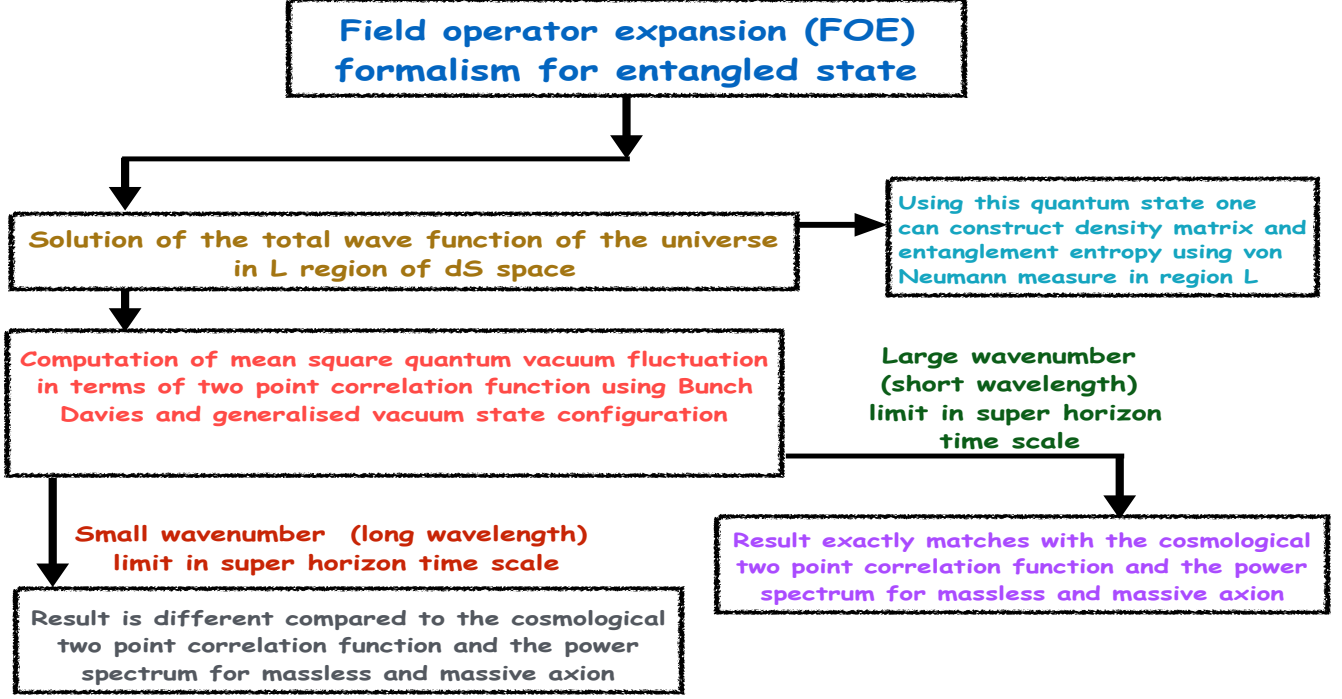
Field operator expansion (FOE) formalism for entangled state

Solution of the total wave function of the universe in L region of dS space

Using this quantum state one can construct density matrix and entanglement entropy using von Neumann measure in region L

Computation of mean square quantum vacuum fluctuation in terms of two point correlation function using Bunch Davies and generalised vacuum state configuration

Large wavenumber (short wavelength) limit in super horizon time scale

Small wavenumber (long wavelength) limit in super horizon time scale

Result exactly matches with the cosmological two point correlation function and the power spectrum for massless and massive axion

Result is different compared to the cosmological two point correlation function and the power spectrum for massless and massive axion